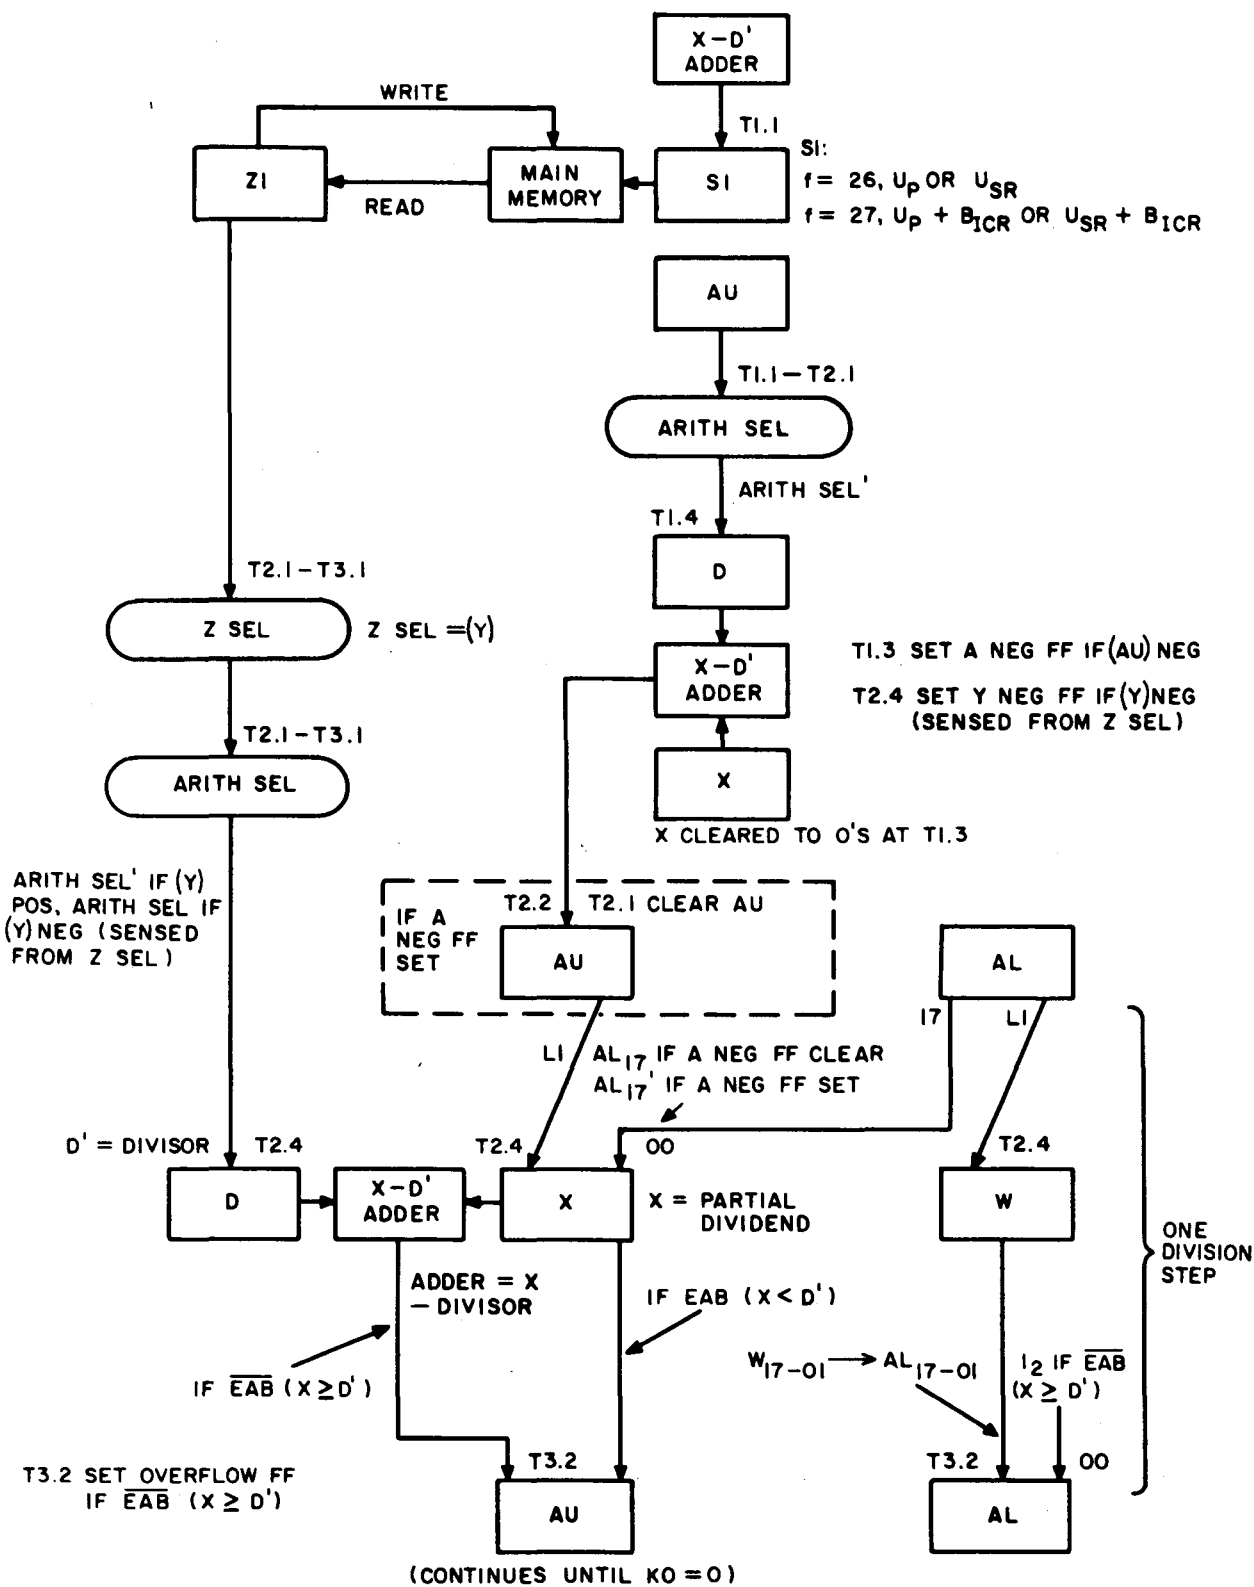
X – D'
ADDER

T1.1

WRITE

ZI

MAIN
MEMORY

SI

READ

SI:
f = 26, $U_P$ OR $U_{SR}$
f = 27, $U_P + B_{ICR}$ OR $U_{SR} + B_{ICR}$

AU

T1.1 – T2.1

ARITH SEL

ARITH SEL'

T1.4

D

T2.1 – T3.1

Z SEL

Z SEL = (Y)

X – D'
ADDER

T1.3 SET A NEG FF IF (AU) NEG
T2.4 SET Y NEG FF IF (Y) NEG
(SENSED FROM Z SEL)

T2.1 – T3.1

ARITH SEL

X

X CLEARED TO O'S AT T1.3

ARITH SEL' IF (Y) POS, ARITH SEL IF (Y) NEG (SENSED FROM Z SEL)

IF A NEG FF SET

T2.2

T2.1 CLEAR AU

AU

AL

17

L1

L1

$AL_{17}$ IF A NEG FF CLEAR
$AL_{17}'$ IF A NEG FF SET

D' = DIVISOR

T2.4

T2.4

00

T2.4

D

X – D'
ADDER

X

X = PARTIAL DIVIDEND

W

ONE DIVISION STEP

ADDER = X – DIVISOR

IF EAB (X < D')

IF $\overline{EAB}$ (X ≥ D')

$W_{17-01} \rightarrow AL_{17-01}$

$1_2$ IF $\overline{EAB}$ (X ≥ D')

T3.2 SET OVERFLOW FF IF $\overline{EAB}$ (X ≥ D')

T3.2

T3.2

00

AU

AL

(CONTINUES UNTIL KO = 0)